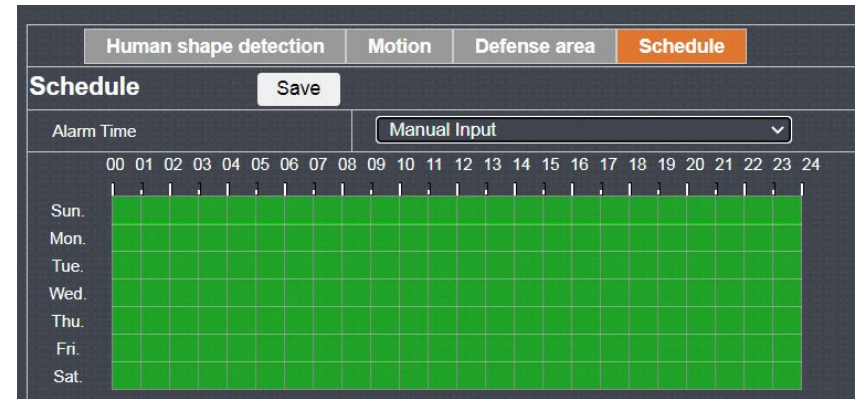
Human shape detection Motion Defense area Schedule

Schedule Save

Alarm Time Manual Input

00 01 02 03 04 05 06 07 08 09 10 11 12 13 14 15 16 17 18 19 20 21 22 23 24

Sun.
Mon.
Tue.
Wed.
Thu.
Fri.
Sat.